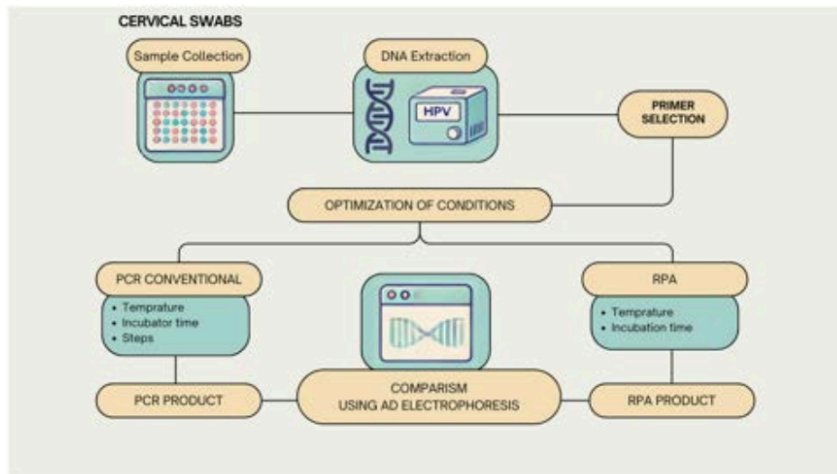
CERVICAL SWABS

Sample Collection

DNA Extraction

HPV

PRIMER SELECTION

OPTIMIZATION OF CONDITIONS

PCR CONVENTIONAL

• Temprature
• Incubator time
• Steps

RPA

• Temprature
• Incubation time

PCR PRODUCT

COMPARISM USING AD ELECTROPHORESIS

RPA PRODUCT